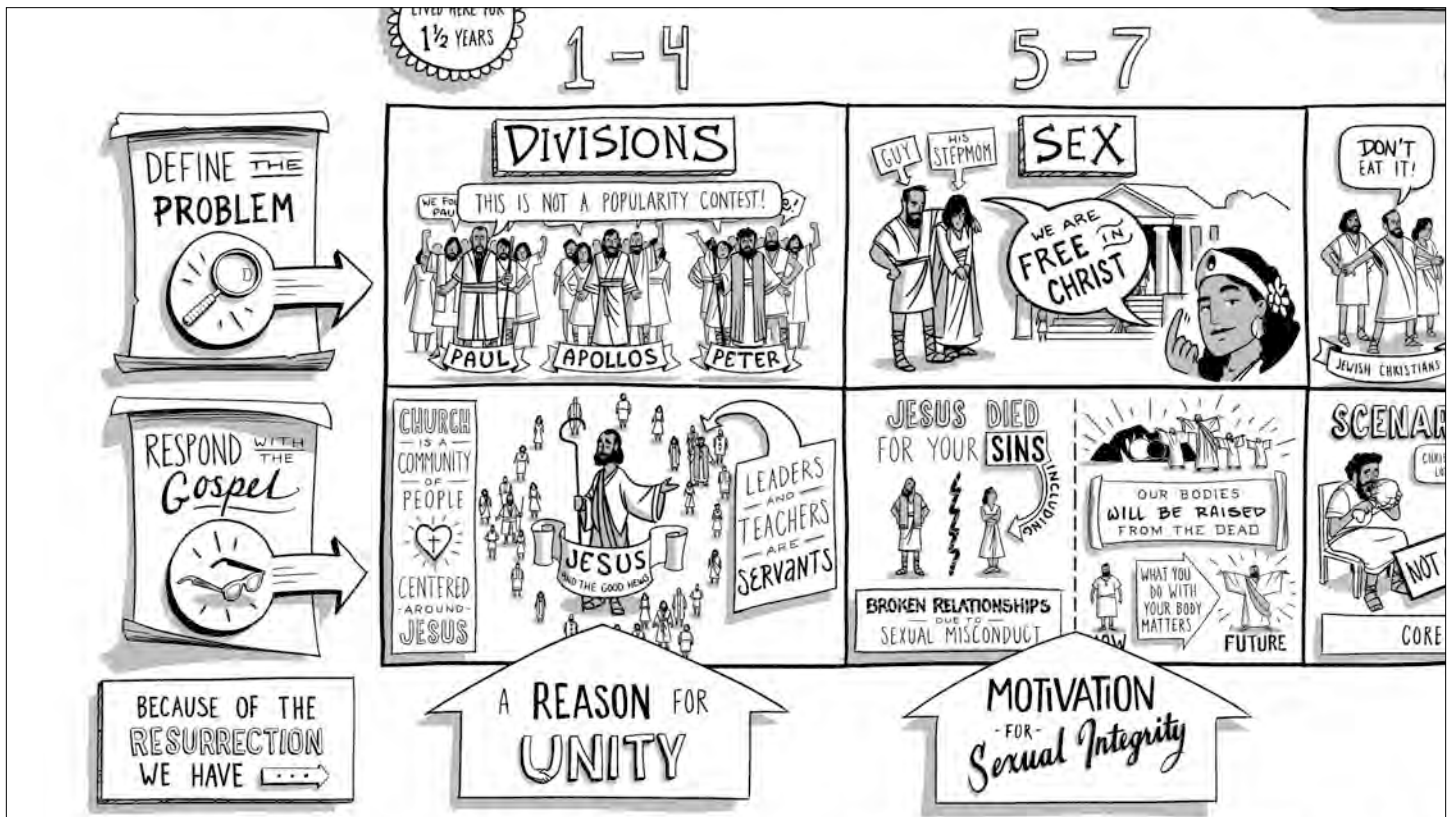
LIVED HERE FOR $1\frac{1}{2}$ YEARS

1 – 4

5 – 7

DEFINE THE PROBLEM

DIVISIONS

WE FO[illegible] PAU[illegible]

THIS IS NOT A POPULARITY CONTEST!

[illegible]E,

PAUL

APOLLOS

PETER

SEX

GUY

HIS STEPMOM

WE ARE FREE IN CHRIST

DON'T EAT IT!

JEWISH CHRISTIANS

RESPOND WITH THE Gospel

CHURCH IS A COMMUNITY OF PEOPLE CENTERED AROUND JESUS

JESUS AND THE GOOD NEWS

LEADERS AND TEACHERS ARE SERVANTS

JESUS DIED FOR YOUR SINS INCLUDING

BROKEN RELATIONSHIPS DUE TO SEXUAL MISCONDUCT

OUR BODIES WILL BE RAISED FROM THE DEAD

NOW

WHAT YOU DO WITH YOUR BODY MATTERS

FUTURE

SCENAR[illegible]

CHRIS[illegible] LO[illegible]

NOT

CORE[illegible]

BECAUSE OF THE RESURRECTION WE HAVE

A REASON FOR UNITY

MOTIVATION FOR Sexual Integrity